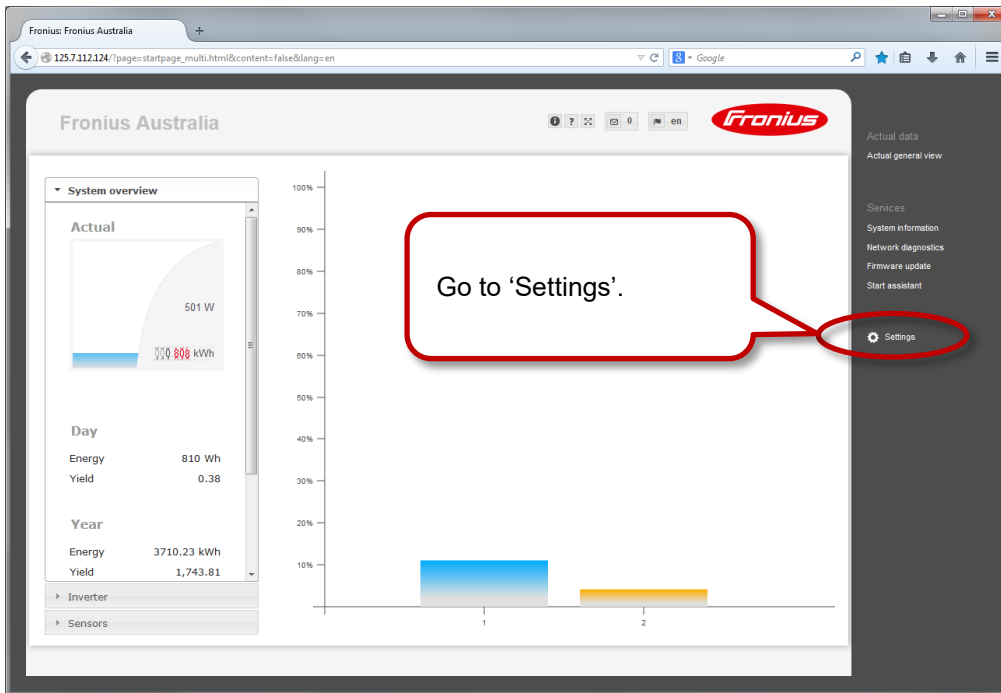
Fronius: Fronius Australia

125.7.112.124/?page=startpage_multi.html&content=false&lang=en

Google

Fronius Australia

0 en

Fronius

System overview

Actual

501 W

000.808 kWh

Day

Energy 810 Wh

Yield 0.38

Year

Energy 3710.23 kWh

Yield 1,743.81

Inverter

Sensors

100%
90%
80%
70%
60%
50%
40%
30%
20%
10%

1
2

Go to 'Settings'.

Actual data

Actual general view

Services

System information

Network diagnostics

Firmware update

Start assistant

Settings